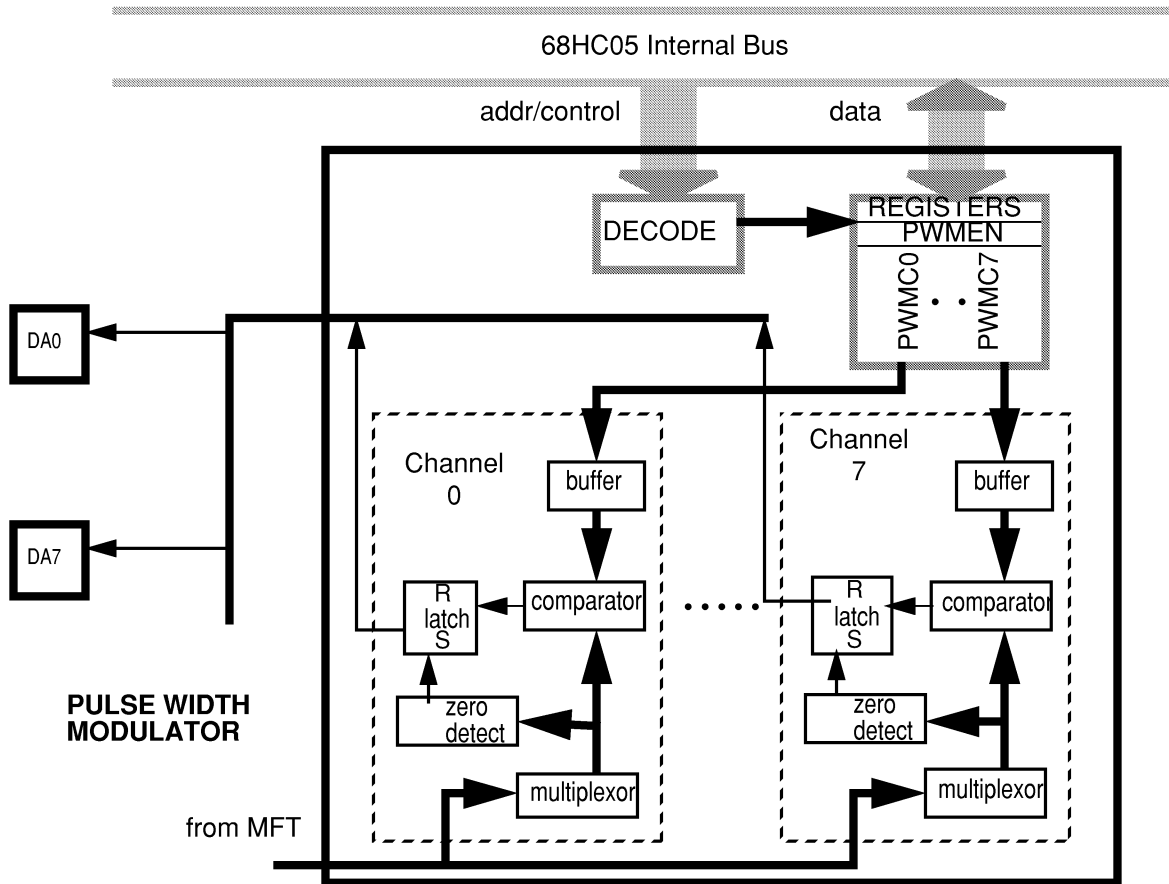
68HC05 Internal Bus

addr/control

data

DECODE

REGISTERS
PWMEN
PWMC0 . . PWMC7

DA0

DA7

Channel 0

buffer

R
latch
S

comparator

zero detect

multiplexor

. . . . .

Channel 7

buffer

R
latch
S

comparator

zero detect

multiplexor

PULSE WIDTH MODULATOR

from MFT